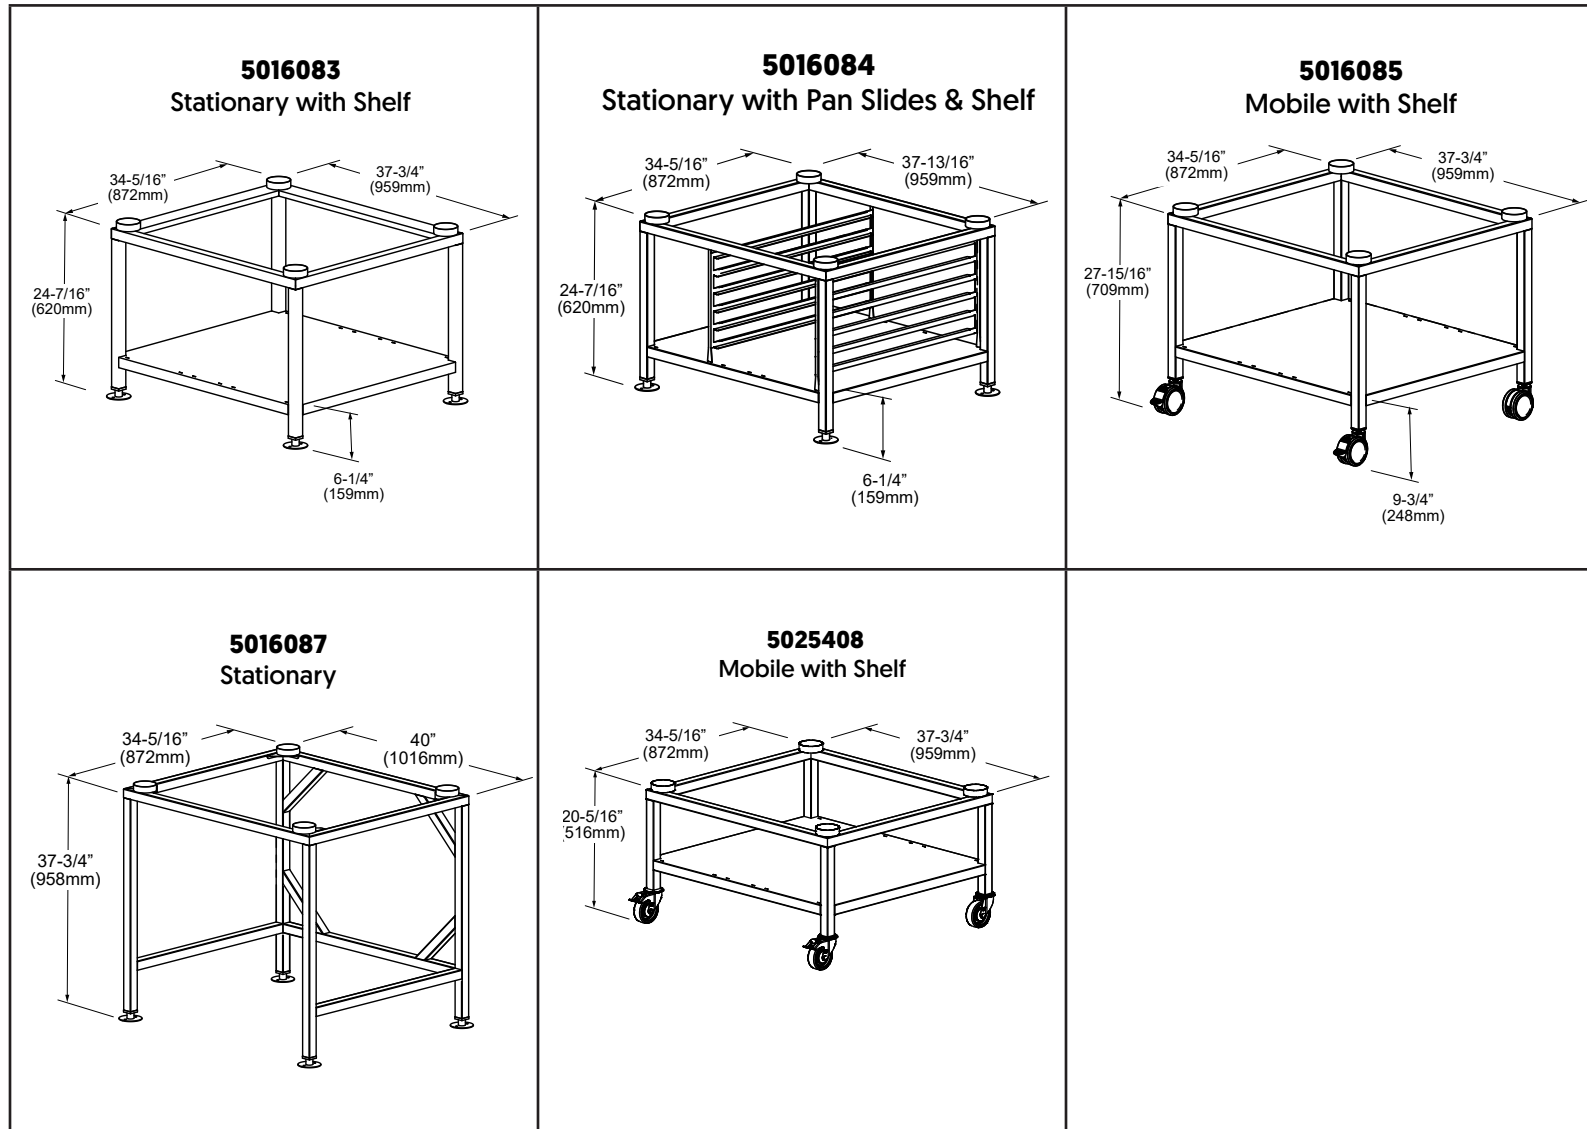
5016083
Stationary with Shelf

34-5/16"
(872mm)
37-3/4"
(959mm)
24-7/16"
(620mm)
6-1/4"
(159mm)

5016084
Stationary with Pan Slides & Shelf

34-5/16"
(872mm)
37-13/16"
(959mm)
24-7/16"
(620mm)
6-1/4"
(159mm)

5016085
Mobile with Shelf

34-5/16"
(872mm)
37-3/4"
(959mm)
27-15/16"
(709mm)
9-3/4"
(248mm)

5016087
Stationary

34-5/16"
(872mm)
40"
(1016mm)
37-3/4"
(958mm)

5025408
Mobile with Shelf

34-5/16"
(872mm)
37-3/4"
(959mm)
20-5/16"
516mm)